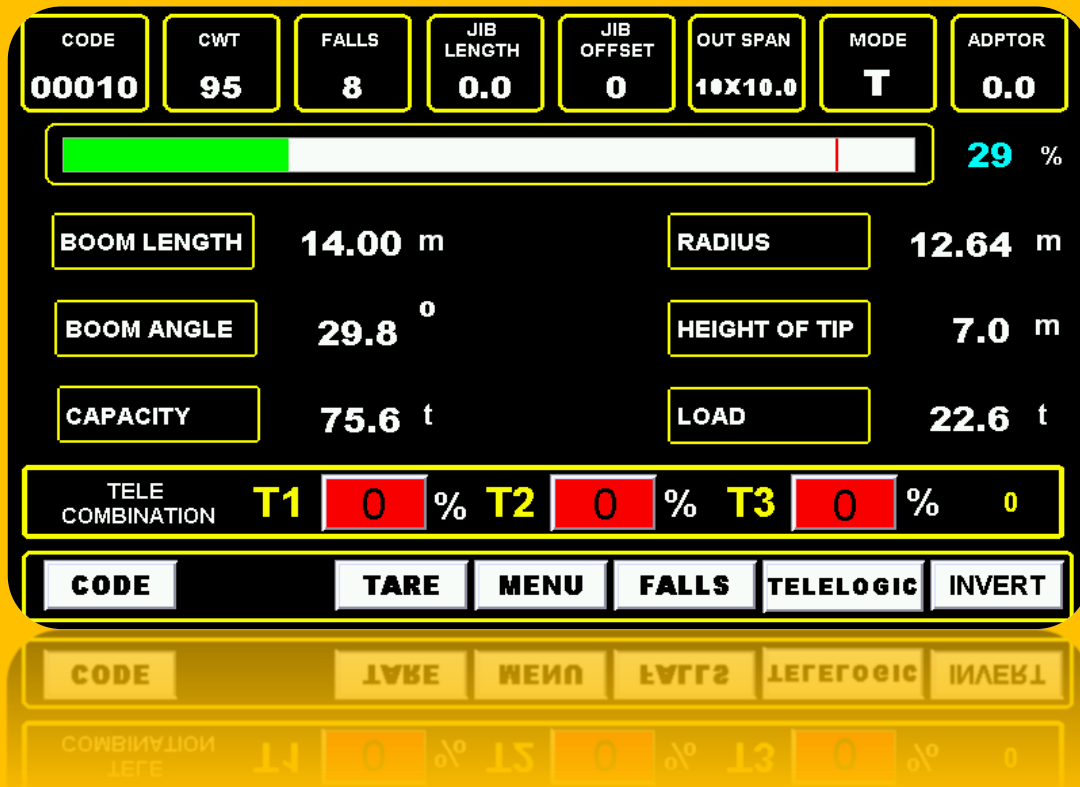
| CODE | CWT | FALLS | JIB LENGTH | JIB OFFSET | OUT SPAN | MODE | ADPTOR |
|---|---|---|---|---|---|---|---|
| 00010 | 95 | 8 | 0.0 | 0 | 10X10.0 | T | 0.0 |

29 %

BOOM LENGTH 14.00 m

RADIUS 12.64 m

BOOM ANGLE 29.8 $^o$

HEIGHT OF TIP 7.0 m

CAPACITY 75.6 t

LOAD 22.6 t

TELE COMBINATION T1 0 % T2 0 % T3 0 % 0

CODE TARE MENU FALLS TELELOGIC INVERT